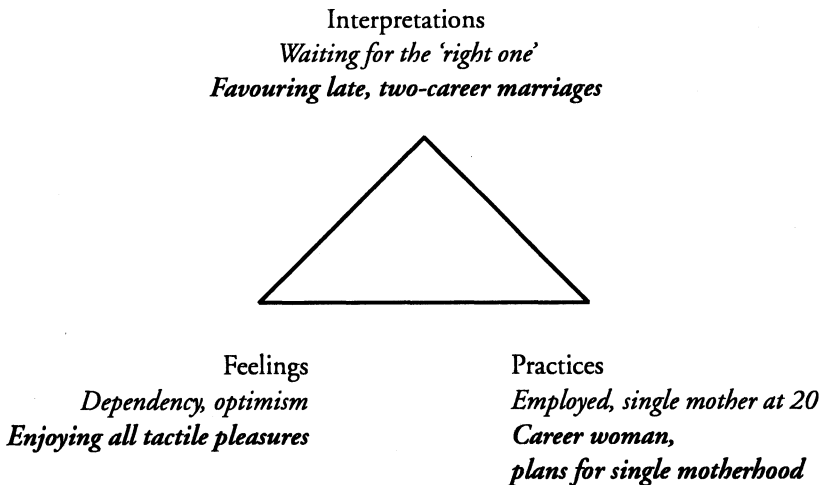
Interpretations
*Waiting for the 'right one'*
***Favouring late, two-career marriages***

Feelings
*Dependency, optimism*
***Enjoying all tactile pleasures***

Practices
*Employed, single mother at 20*
***Career woman, plans for single motherhood***